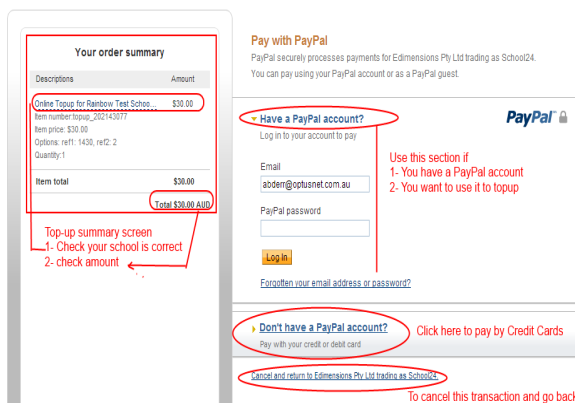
Your order summary

| Descriptions | Amount |
|---|---|
| Online Topup for Rainbow Test Schoo... | $30.00 |
| Item number:topup_202143077 | |
| Item price: $30.00 | |
| Options: ref1: 1430, ref2: 2 | |
| Quantity:1 | |
| Item total | $30.00 |
| | Total $30.00 AUD |

Top-up summary screen
1- Check your school is correct
2- check amount

Pay with PayPal
PayPal securely processes payments for Edimensions Pty Ltd trading as School24.
You can pay using your PayPal account or as a PayPal guest.

Have a PayPal account?
Log in to your account to pay

PayPal

Email
abderr@optusnet.com.au

PayPal password

Log In

Forgotten your email address or password?

Use this section if
1- You have a PayPal account
2- You want to use it to topup

Don't have a PayPal account?
Pay with your credit or debit card

Click here to pay by Credit Cards

Cancel and return to Edimensions Pty Ltd trading as School24.

To cancel this transaction and go back